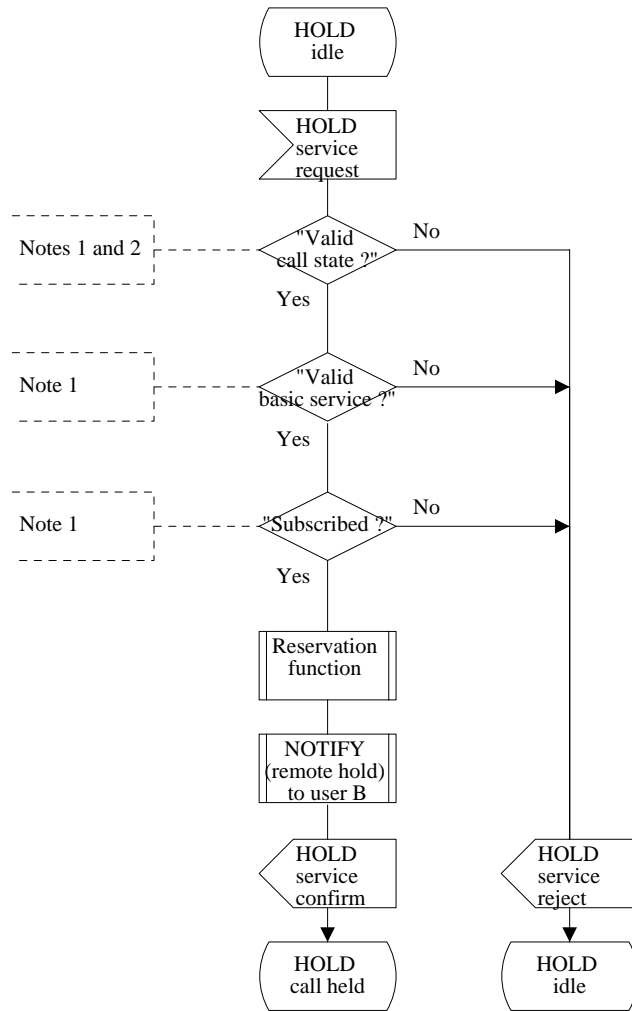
HOLD idle

HOLD service request

Notes 1 and 2

"Valid call state ?"

No

Yes

Note 1

"Valid basic service ?"

No

Yes

Note 1

"Subscribed ?"

No

Yes

Reservation function

NOTIFY (remote hold) to user B

HOLD service confirm

HOLD service reject

HOLD call held

HOLD idle